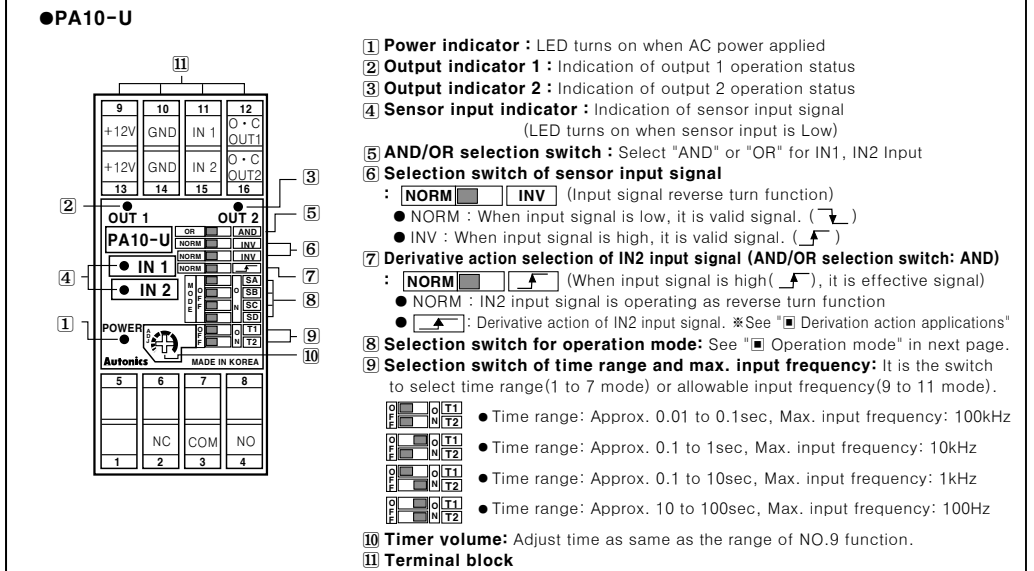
●PA10-U

11

| 9 | 10 | 11 | 12 |
|---|---|---|---|
| +12V | GND | IN 1 | O・C OUT1 |
| +12V | GND | IN 2 | O・C OUT2 |
| 13 | 14 | 15 | 16 |

2 OUT 1 OUT 2 3

PA10-U

OR AND 5
NORM INV 6
NORM INV
NORM 7

4 ● IN 1
● IN 2

MODE OFF ON SA SB SC SD 8

1 POWER ADJ OFF ON T1 T2 9

Autonics MADE IN KOREA 10

| 5 | 6 | 7 | 8 |
|---|---|---|---|
| | NC | COM | NO |
| 1 | 2 | 3 | 4 |

1 Power indicator : LED turns on when AC power applied
2 Output indicator 1 : Indication of output 1 operation status
3 Output indicator 2 : Indication of output 2 operation status
4 Sensor input indicator : Indication of sensor input signal (LED turns on when sensor input is Low)
5 AND/OR selection switch : Select "AND" or "OR" for IN1, IN2 Input
6 Selection switch of sensor input signal
: NORM INV (Input signal reverse turn function)
● NORM : When input signal is low, it is valid signal.
● INV : When input signal is high, it is valid signal.
7 Derivative action selection of IN2 input signal (AND/OR selection switch: AND)
: NORM (When input signal is high( ), it is effective signal)
● NORM : IN2 input signal is operating as reverse turn function
● : Derivative action of IN2 input signal. ※See "■ Derivation action applications"
8 Selection switch for operation mode: See "■ Operation mode" in next page.
9 Selection switch of time range and max. input frequency: It is the switch to select time range(1 to 7 mode) or allowable input frequency(9 to 11 mode).
OFF ON T1 T2 ● Time range: Approx. 0.01 to 0.1sec, Max. input frequency: 100kHz
OFF ON T1 T2 ● Time range: Approx. 0.1 to 1sec, Max. input frequency: 10kHz
OFF ON T1 T2 ● Time range: Approx. 0.1 to 10sec, Max. input frequency: 1kHz
OFF ON T1 T2 ● Time range: Approx. 10 to 100sec, Max. input frequency: 100Hz
10 Timer volume: Adjust time as same as the range of NO.9 function.
11 Terminal block